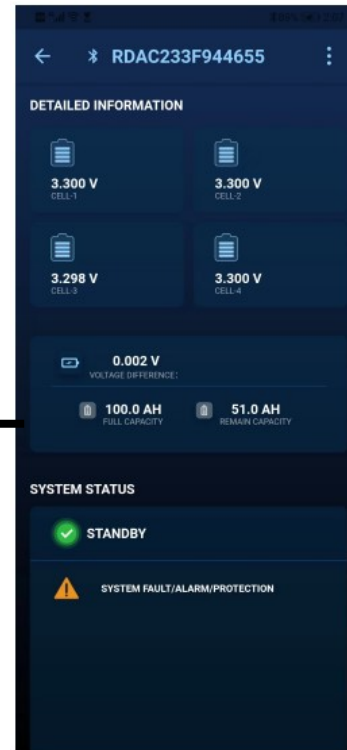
RDAC233F944655

DETAILED INFORMATION

3.300 V
CELL-1

3.300 V
CELL-2

3.298 V
CELL-3

3.300 V
CELL-4

0.002 V
VOLTAGE DIFFERENCE:

100.0 AH
FULL CAPACITY

51.0 AH
REMAIN CAPACITY

SYSTEM STATUS

STANDBY

SYSTEM FAULT/ALARM/PROTECTION